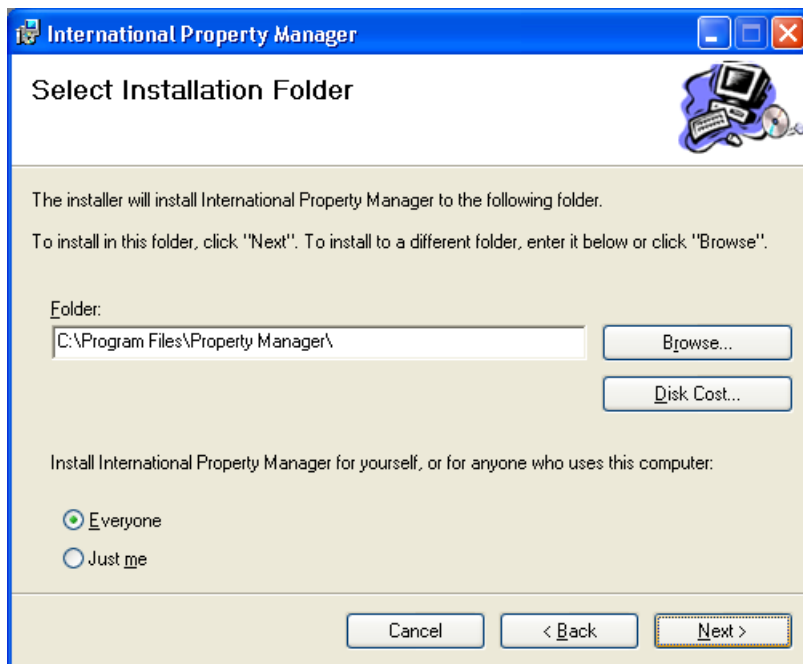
International Property Manager

Select Installation Folder

The installer will install International Property Manager to the following folder.

To install in this folder, click "Next". To install to a different folder, enter it below or click "Browse".

Folder:

C:\Program Files\Property Manager\

Browse...

Disk Cost...

Install International Property Manager for yourself, or for anyone who uses this computer:

Everyone

Just me

Cancel

< Back

Next >